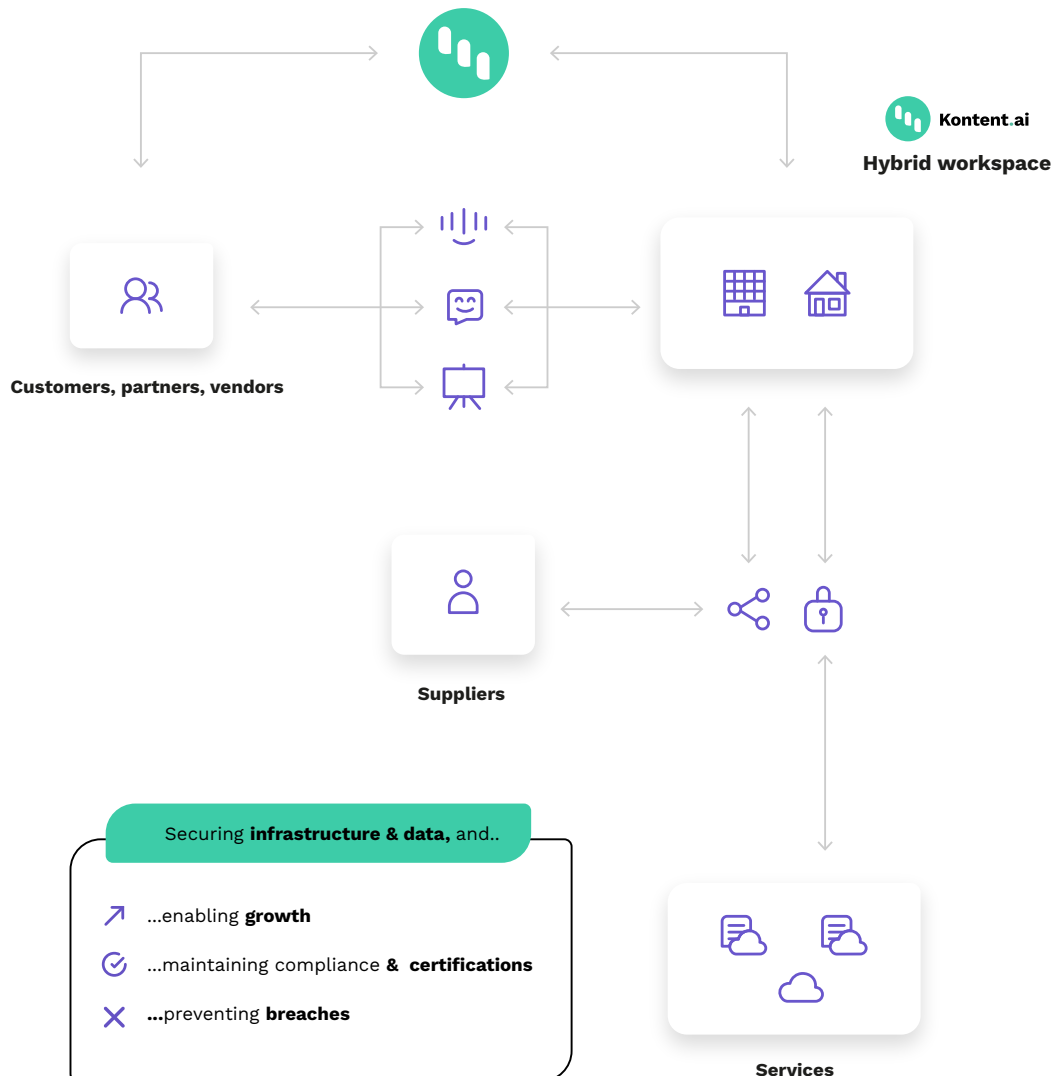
Kontent.ai

Hybrid workspace

Customers, partners, vendors

Suppliers

Services

Securing **infrastructure & data,** and..

...enabling **growth**

...maintaining compliance & **certifications**

...preventing **breaches**